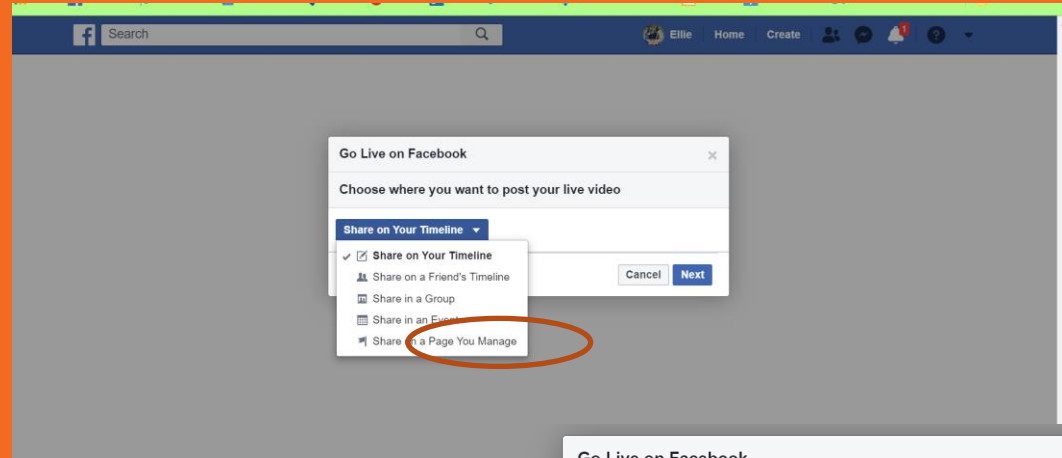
Search

Ellie Home Create

1

Go Live on Facebook

×

Choose where you want to post your live video

Share on Your Timeline

Share on Your Timeline

Share on a Friend's Timeline

Share in a Group

Share in an Event

Share in a Page You Manage

Cancel

Next

Go Live on Facebook